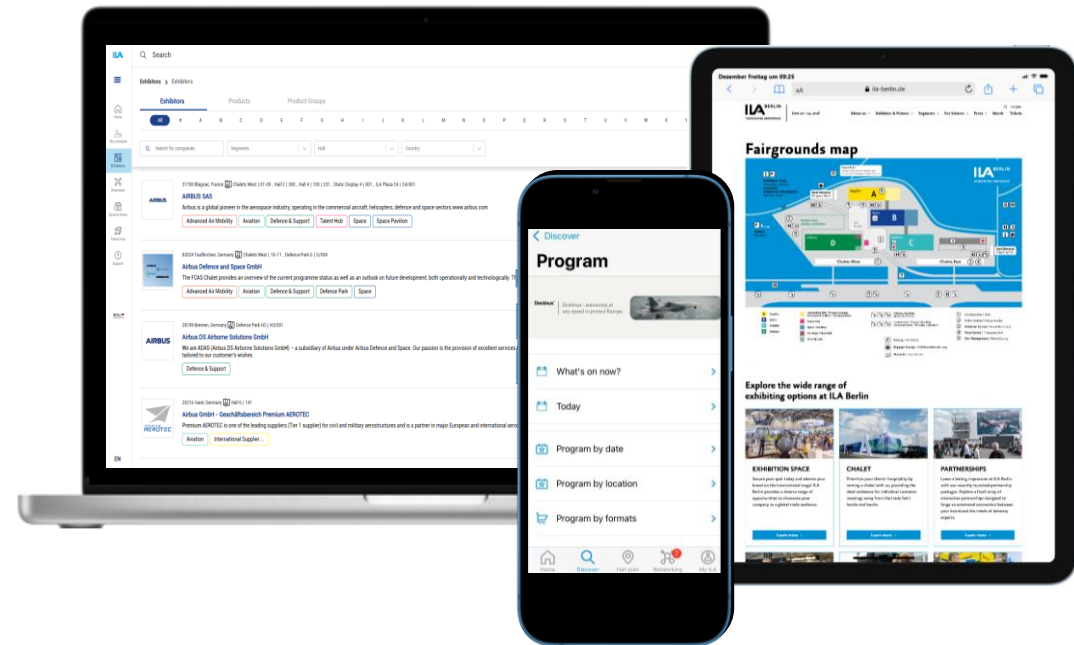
ILA

Search

Exhibitors > Exhibitors

Exhibitors Products Product Groups

All # A B C D E F G H I J K L M N O P Q R S T U V W X Y

Search for companies Segments Hall Country

31700 Blagnac, France | Chalets West | 37-39 , Hall 2 | 200 , Hall 4 | 100 | 231 , Static Display 4 | 001 , ILA Plaza 24 | C4/001

AIRBUS SAS

Airbus is a global pioneer in the aerospace industry, operating in the commercial aircraft, helicopters, defence and space sectors.www.airbus.com

Advanced Air Mobility Aviation Defence & Support Talent Hub Space Space Pavilion

82024 Taufkirchen, Germany | Chalets West | 10-11 , Defence Park 5 | D/004

Airbus Defence and Space GmbH

The FCAS Chalet provides an overview of the current programme status as well as an outlook on future development, both operationally and technologically.

Advanced Air Mobility Aviation Defence & Support Defence Park Space

28199 Bremen, Germany | Defence Park H2 | H2/001

Airbus DS Airborne Solutions GmbH

We are ADAS (Airbus DS Airborne Solutions GmbH) – a subsidiary of Airbus under Airbus Defence and Space. Our passion is the provision of excellent services tailored to our customer's wishes.

Defence & Support

28376 Varel, Germany | Hall 6 | 141

Airbus GmbH - Geschäftsbereich Premium AEROTEC

Premium AEROTEC is one of the leading suppliers (Tier 1 supplier) for civil and military aerostructures and is a partner in major European and international aero

Aviation International Supplier ...

EN

Discover

Program

What's on now?

Today

Program by date

Program by location

Program by formats

Home Discover Hall plan Networking My ILA

Dezember Freitag um 09:25

ila-berlin.de

Fairgrounds map

Explore the wide range of exhibiting options at ILA Berlin

EXHIBITION SPACE

CHALET

PARTNERSHIPS